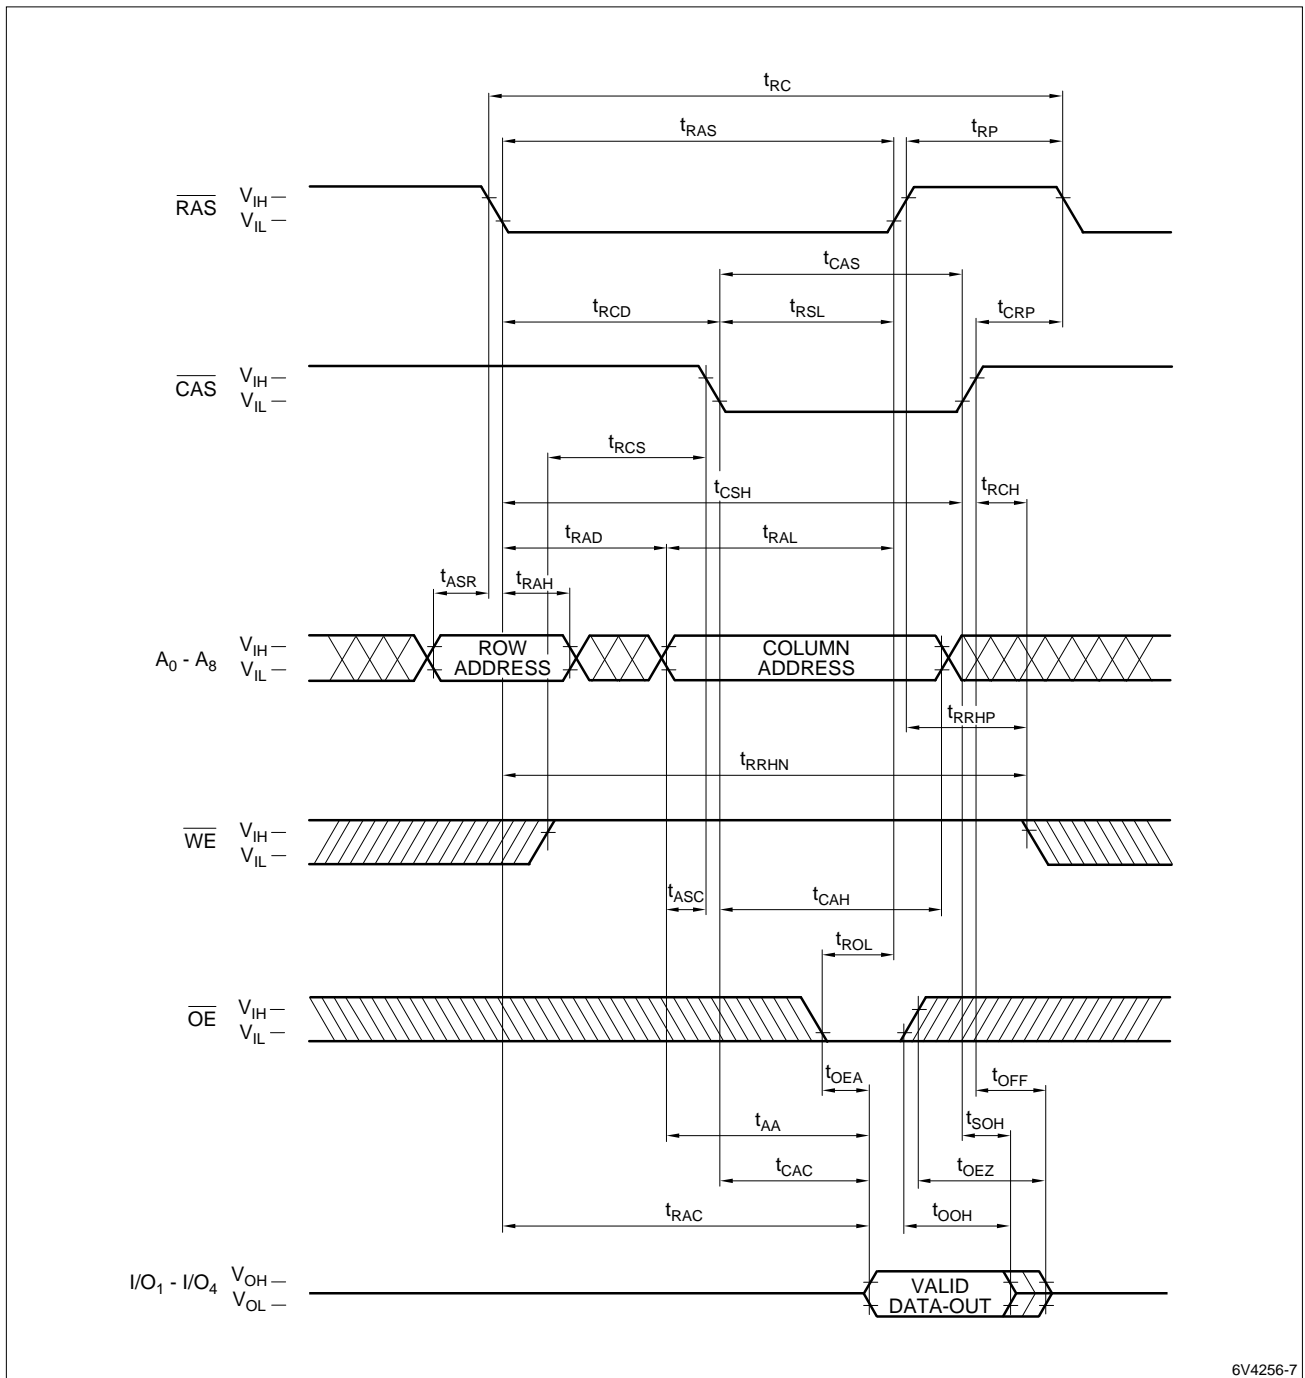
$t_{RC}$

$t_{RAS}$ $t_{RP}$

$\overline{RAS}$ $V_{IH}$ — $V_{IL}$ —

$t_{CAS}$

$t_{RCD}$ $t_{RSL}$ $t_{CRP}$

$\overline{CAS}$ $V_{IH}$ — $V_{IL}$ —

$t_{RCS}$

$t_{CSH}$ $t_{RCH}$

$t_{RAD}$ $t_{RAL}$

$t_{ASR}$ $t_{RAH}$

$A_0$ - $A_8$ $V_{IH}$ — $V_{IL}$ — ROW ADDRESS COLUMN ADDRESS

$t_{RRHP}$

$t_{RRHN}$

$\overline{WE}$ $V_{IH}$ — $V_{IL}$ —

$t_{ASC}$ $t_{CAH}$

$t_{ROL}$

$\overline{OE}$ $V_{IH}$ — $V_{IL}$ —

$t_{OEA}$ $t_{OFF}$

$t_{AA}$ $t_{SOH}$

$t_{CAC}$ $t_{OEZ}$

$t_{RAC}$ $t_{OOH}$

$I/O_1$ - $I/O_4$ $V_{OH}$ — $V_{OL}$ — VALID DATA-OUT

6V4256-7